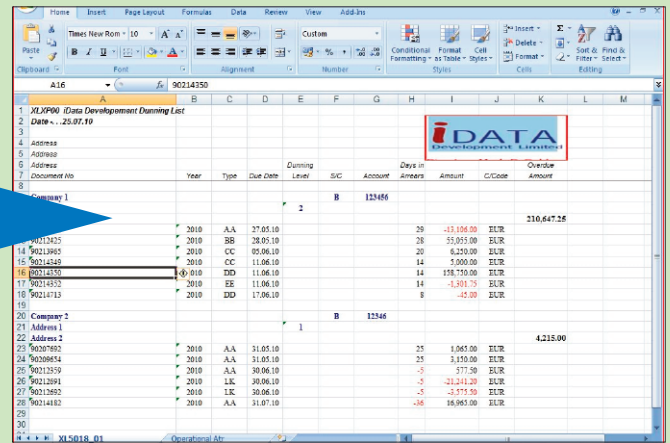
Home Insert Page Layout Formulas Data Review View Add-Ins

Paste Clipboard Times New Rom 10 A A B I U Font Alignment Custom $ % , .00 .00 Number Conditional Formatting Format as Table Cell Styles Styles Insert Delete Format Cells Σ Sort & Filter Find & Select Editing

A16 $f_x$ 90214350

| | A | B | C | D | E | F | G | H | I | J | K | L | M |
|---|---|---|---|---|---|---|---|---|---|---|---|---|---|
| 1 | XLXP00 iData Development Dunning List | | | | | | | | | | | | |
| 2 | Date . . 25.07.10 | | | | | | | | | | | | |
| 3 | | | | | | | | | | | | | |
| 4 | Address | | | | | | | | | | | | |
| 5 | Address | | | | | | | | | | | | |
| 6 | Address | | | | Dunning | | | Days in | | | Overdue | | |
| 7 | Document No | Year | Type | Due Date | Level | S/C | Account | Arrears | Amount | C/Code | Amount | | |
| 8 | | | | | | | | | | | | | |
| 9 | Company 1 | | | | | B | 123456 | | | | | | |
| | | | | | 2 | | | | | | | | |
| | | | | | | | | | | | 210,647.25 | | |
| | 90212425 | 2010 | BB | 28.05.10 | | | | 28 | 55,055.00 | EUR | | | |
| 14 | 90213965 | 2010 | CC | 05.06.10 | | | | 20 | 6,250.00 | EUR | | | |
| 15 | 90214349 | 2010 | CC | 11.06.10 | | | | 14 | 5,000.00 | EUR | | | |
| 16 | 90214350 | 2010 | DD | 11.06.10 | | | | 14 | 158,750.00 | EUR | | | |
| 17 | 90214352 | 2010 | EE | 11.06.10 | | | | 14 | -1,301.75 | EUR | | | |
| 18 | 90214713 | 2010 | DD | 17.06.10 | | | | 8 | -45.00 | EUR | | | |
| 19 | | | | | | | | | | | | | |
| 20 | Company 2 | | | | | B | 12346 | | | | | | |
| 21 | Address 1 | | | | 1 | | | | | | | | |
| 22 | Address 2 | | | | | | | | | | 4,215.00 | | |
| 23 | 90207692 | 2010 | AA | 31.05.10 | | | | 25 | 1,065.00 | EUR | | | |
| 24 | 90209654 | 2010 | AA | 31.05.10 | | | | 25 | 3,150.00 | EUR | | | |
| 25 | 90212359 | 2010 | AA | 30.06.10 | | | | -5 | 577.50 | EUR | | | |
| 26 | 90212691 | 2010 | LK | 30.06.10 | | | | -5 | -21,241.20 | EUR | | | |
| 27 | 90212692 | 2010 | LK | 30.06.10 | | | | -5 | -3,575.50 | EUR | | | |
| 28 | 90214182 | 2010 | AA | 31.07.10 | | | | -36 | 16,965.00 | EUR | | | |
| 29 | | | | | | | | | | | | | |
| 30 | | | | | | | | | | | | | |

iDATA Development Limited

XL5018_01 Operational Atr